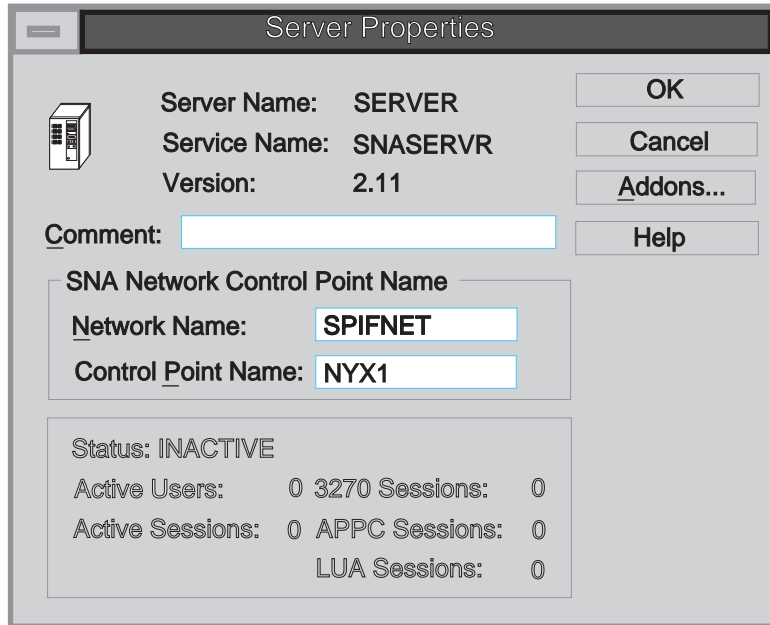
Server Properties

Server Name: SERVER
Service Name: SNASERVR
Version: 2.11

OK
Cancel
Addons...
Help

Comment:

SNA Network Control Point Name
Network Name: SPIFNET
Control Point Name: NYX1

Status: INACTIVE
Active Users: 0 3270 Sessions: 0
Active Sessions: 0 APPC Sessions: 0
LUA Sessions: 0